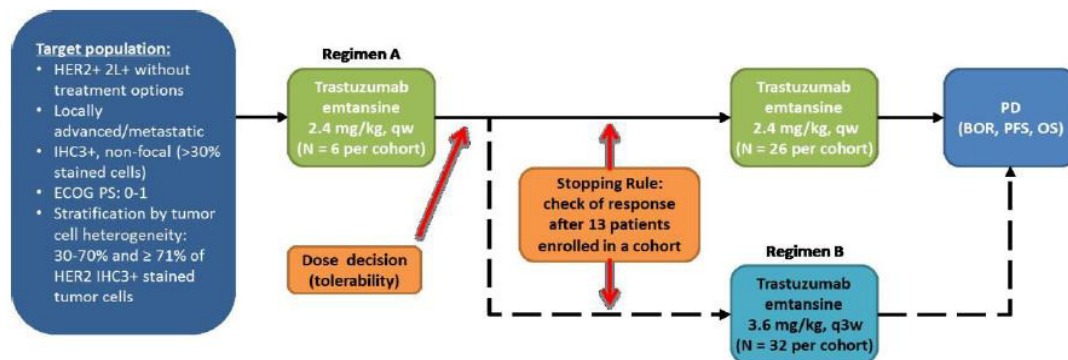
Target population:

- HER2+ 2L+ without treatment options
- Locally advanced/metastatic
- IHC3+, non-focal (>30% stained cells)
- ECOG PS: 0-1
- Stratification by tumor cell heterogeneity: 30-70% and ≥ 71% of HER2 IHC3+ stained tumor cells

Regimen A

Trastuzumab emtansine 2.4 mg/kg, qw (N = 6 per cohort)

Dose decision (tolerability)

Stopping Rule: check of response after 13 patients enrolled in a cohort

Trastuzumab emtansine 2.4 mg/kg, qw (N = 26 per cohort)

Regimen B

Trastuzumab emtansine 3.6 mg/kg, q3w (N = 32 per cohort)

PD (BOR, PFS, OS)